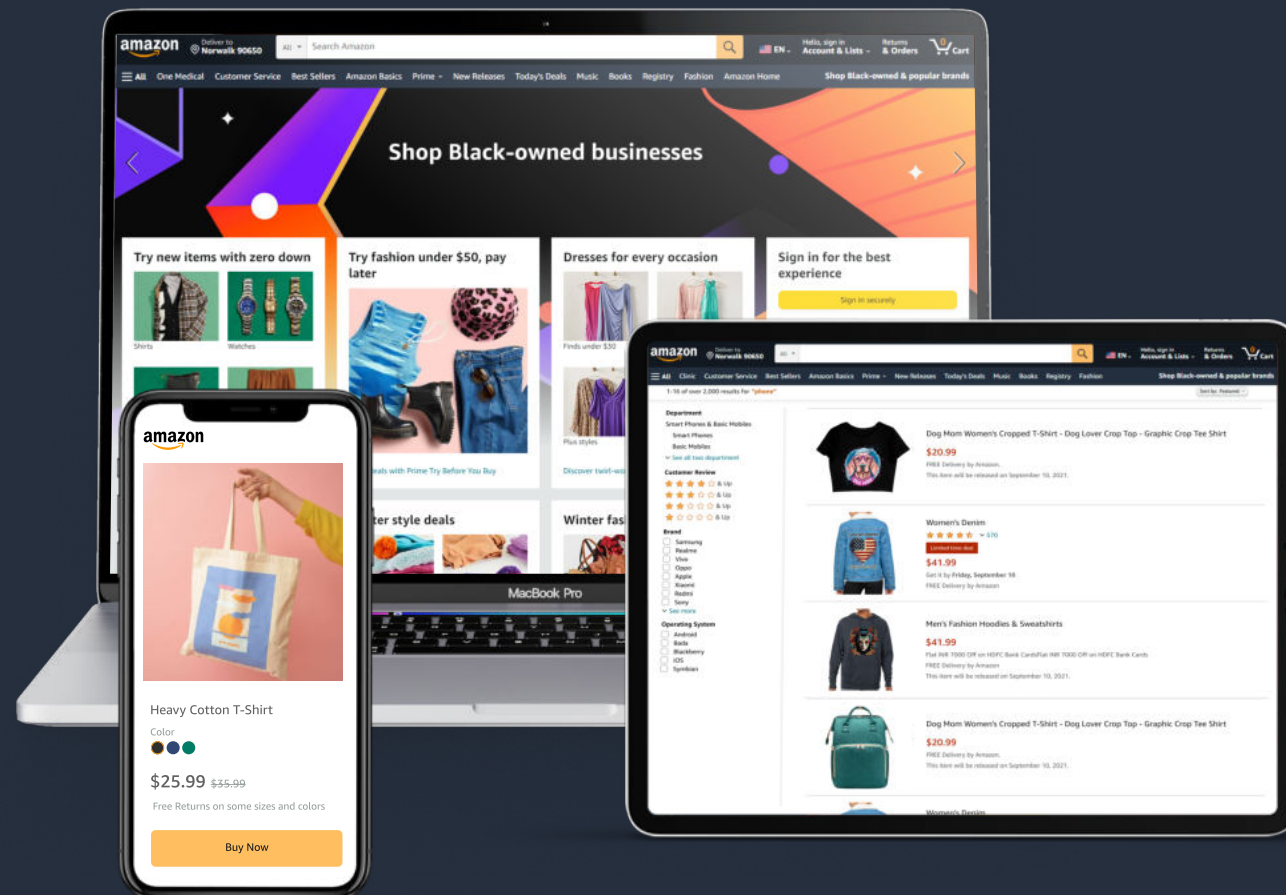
amazon Deliver to Norwalk 90650 All Search Amazon EN Hello, sign in Account & Lists Returns & Orders 0 Cart

All One Medical Customer Service Best Sellers Amazon Basics Prime New Releases Today's Deals Music Books Registry Fashion Amazon Home Shop Black-owned & popular brands

Shop Black-owned businesses

Try new items with zero down
Shirts Watches

Try fashion under $50, pay later
Deals with Prime Try Before You Buy

Dresses for every occasion
Finds under $50
Plus styles
Discover twist-wr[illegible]

Sign in for the best experience
Sign in securely

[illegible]ter style deals

Winter fas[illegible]

MacBook Pro

amazon Deliver to Norwalk 90650 All EN Hello, sign in Account & Lists Returns & Orders Cart
All Clinic Customer Service Best Sellers Amazon Basics Prime New Releases Today's Deals Music Books Registry Fashion Shop Black-owned & popular brands
1-16 of over 2,000 results for "phone" Sort by: Featured

Department
Smart Phones & Basic Mobiles
Smart Phones
Basic Mobiles
See all two department
Customer Review
& Up
& Up
& Up
& Up
Brand
Samsung
Realme
Vivo
Oppo
Apple
Xiaomi
Redmi
Sony
See more
Operating System
Android
Bada
Blackberry
iOS
Symbian

Dog Mom Women's Cropped T-Shirt - Dog Lover Crop Top - Graphic Crop Tee Shirt
$20.99
FREE Delivery by Amazon
This item will be released on September 10, 2021.

Women's Denim
570
Limited time deal
$41.99
Get it by Friday, September 10
FREE Delivery by Amazon

Men's Fashion Hoodies & Sweatshirts
$41.99
Flat INR 1000 Off on HDFC Bank CardsFlat INR 1000 Off on HDFC Bank Cards
FREE Delivery by Amazon
This item will be released on September 10, 2021.

Dog Mom Women's Cropped T-Shirt - Dog Lover Crop Top - Graphic Crop Tee Shirt
$20.99
FREE Delivery by Amazon
This item will be released on September 10, 2021.

Women's Denim

amazon

Heavy Cotton T-Shirt
Color
$25.99 $35.99
Free Returns on some sizes and colors
Buy Now